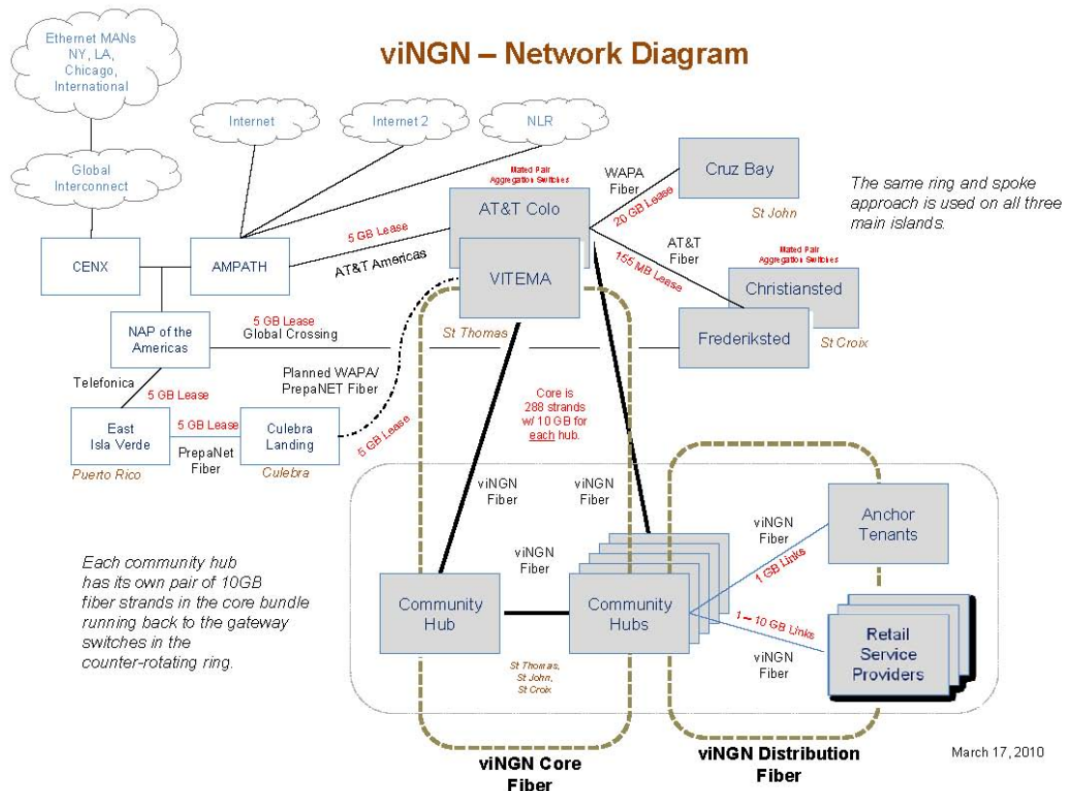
viNGN – Network Diagram

Ethernet MANs NY, LA, Chicago, International

Internet

Internet 2

NLR

Global Interconnect

CENX

AMPATH

5 GB Lease

AT&T Americas

Mated Pair Aggregation Switches

AT&T Colo

VITEMA

WAPA Fiber

20 GB Lease

Cruz Bay

St John

The same ring and spoke approach is used on all three main islands.

AT&T Fiber

155 MB Lease

Mated Pair Aggregation Switches

Christiansted

Frederiksted

St Croix

NAP of the Americas

5 GB Lease

Global Crossing

St Thomas

Telefonica

5 GB Lease

Planned WAPA/ PrepaNET Fiber

East Isla Verde

Puerto Rico

5 GB Lease

PrepaNet Fiber

Culebra Landing

Culebra

5 GB Lease

Core is 288 strands w/ 10 GB for each hub.

viNGN Fiber

viNGN Fiber

viNGN Fiber

Anchor Tenants

viNGN Fiber

1 GB Links

Each community hub has its own pair of 10GB fiber strands in the core bundle running back to the gateway switches in the counter-rotating ring.

Community Hub

Community Hubs

1 – 10 GB Links

Retail Service Providers

viNGN Fiber

St Thomas, St John, St Croix

viNGN Core Fiber

viNGN Distribution Fiber

March 17, 2010